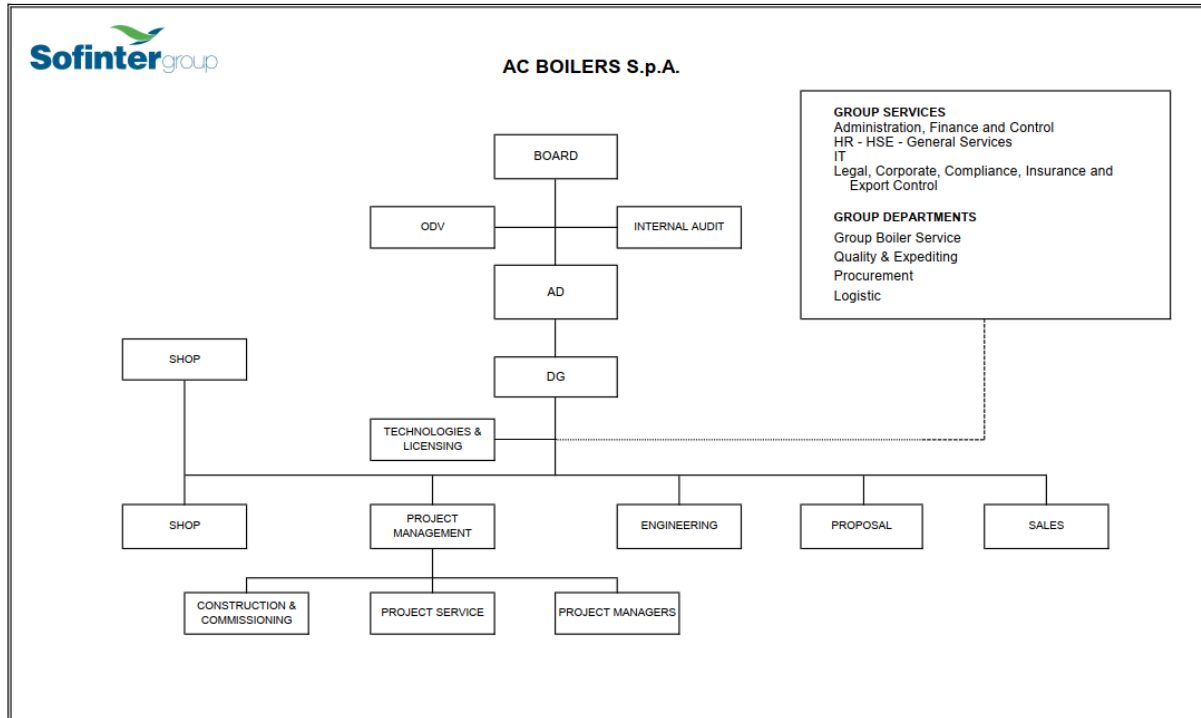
Sofintergroup

AC BOILERS S.p.A.

GROUP SERVICES
Administration, Finance and Control
HR - HSE - General Services
IT
Legal, Corporate, Compliance, Insurance and Export Control

GROUP DEPARTMENTS
Group Boiler Service
Quality & Expediting
Procurement
Logistic

BOARD

ODV

INTERNAL AUDIT

AD

SHOP

DG

TECHNOLOGIES & LICENSING

SHOP

PROJECT MANAGEMENT

ENGINEERING

PROPOSAL

SALES

CONSTRUCTION & COMMISSIONING

PROJECT SERVICE

PROJECT MANAGERS